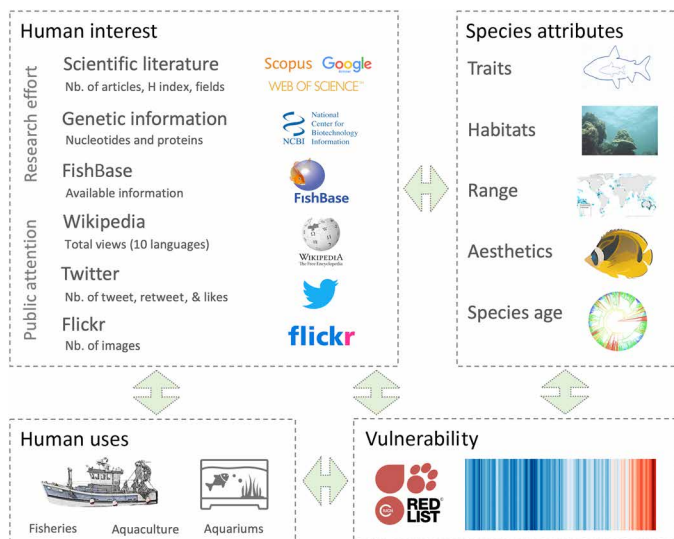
Human interest

Research effort

Scientific literature
Nb. of articles, H index, fields

Scopus Google Scholar
WEB OF SCIENCE™

Genetic information
Nucleotides and proteins

NCBI National Center for Biotechnology Information

FishBase
Available information

FishBase

Public attention

Wikipedia
Total views (10 languages)

WIKIPEDIA
The Free Encyclopedia

Twitter
Nb. of tweet, retweet, & likes

Flickr
Nb. of images

flickr

Species attributes

Traits

Habitats

Range

Aesthetics

Species age

Human uses

Fisheries Aquaculture Aquariums

Vulnerability

RED LIST